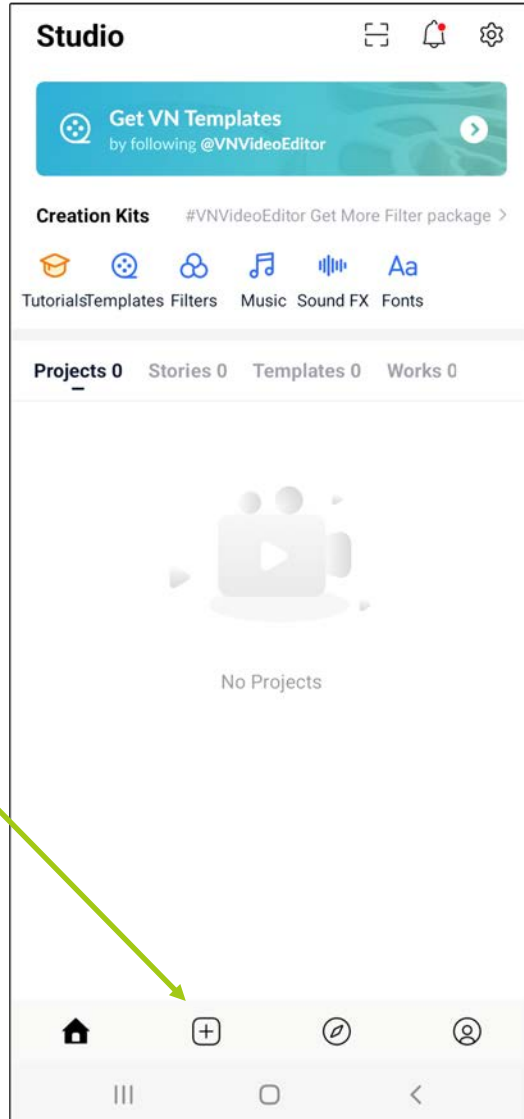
Studio

Get VN Templates
by following @VNVideoEditor

Creation Kits #VNVideoEditor Get More Filter package >

Tutorials Templates Filters Music Sound FX Fonts

Aa

Projects 0 Stories 0 Templates 0 Works 0

No Projects